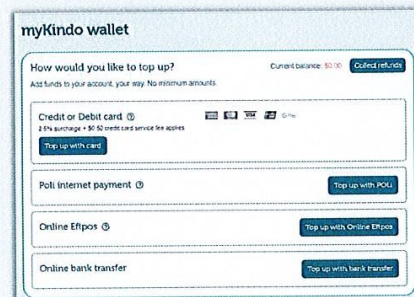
myKindo wallet

How would you like to top up?

Current balance: $0.00

Collect refunds

Add funds to your account, your way. No minimum amounts.

Credit or Debit card ⓘ

2.5% surcharge + $0.50 credit card service fee applies

G Pay

Top up with card

Poli internet payment ⓘ

Top up with POLi

Online Eftpos ⓘ

Top up with Online Eftpos

Online bank transfer

Top up with bank transfer